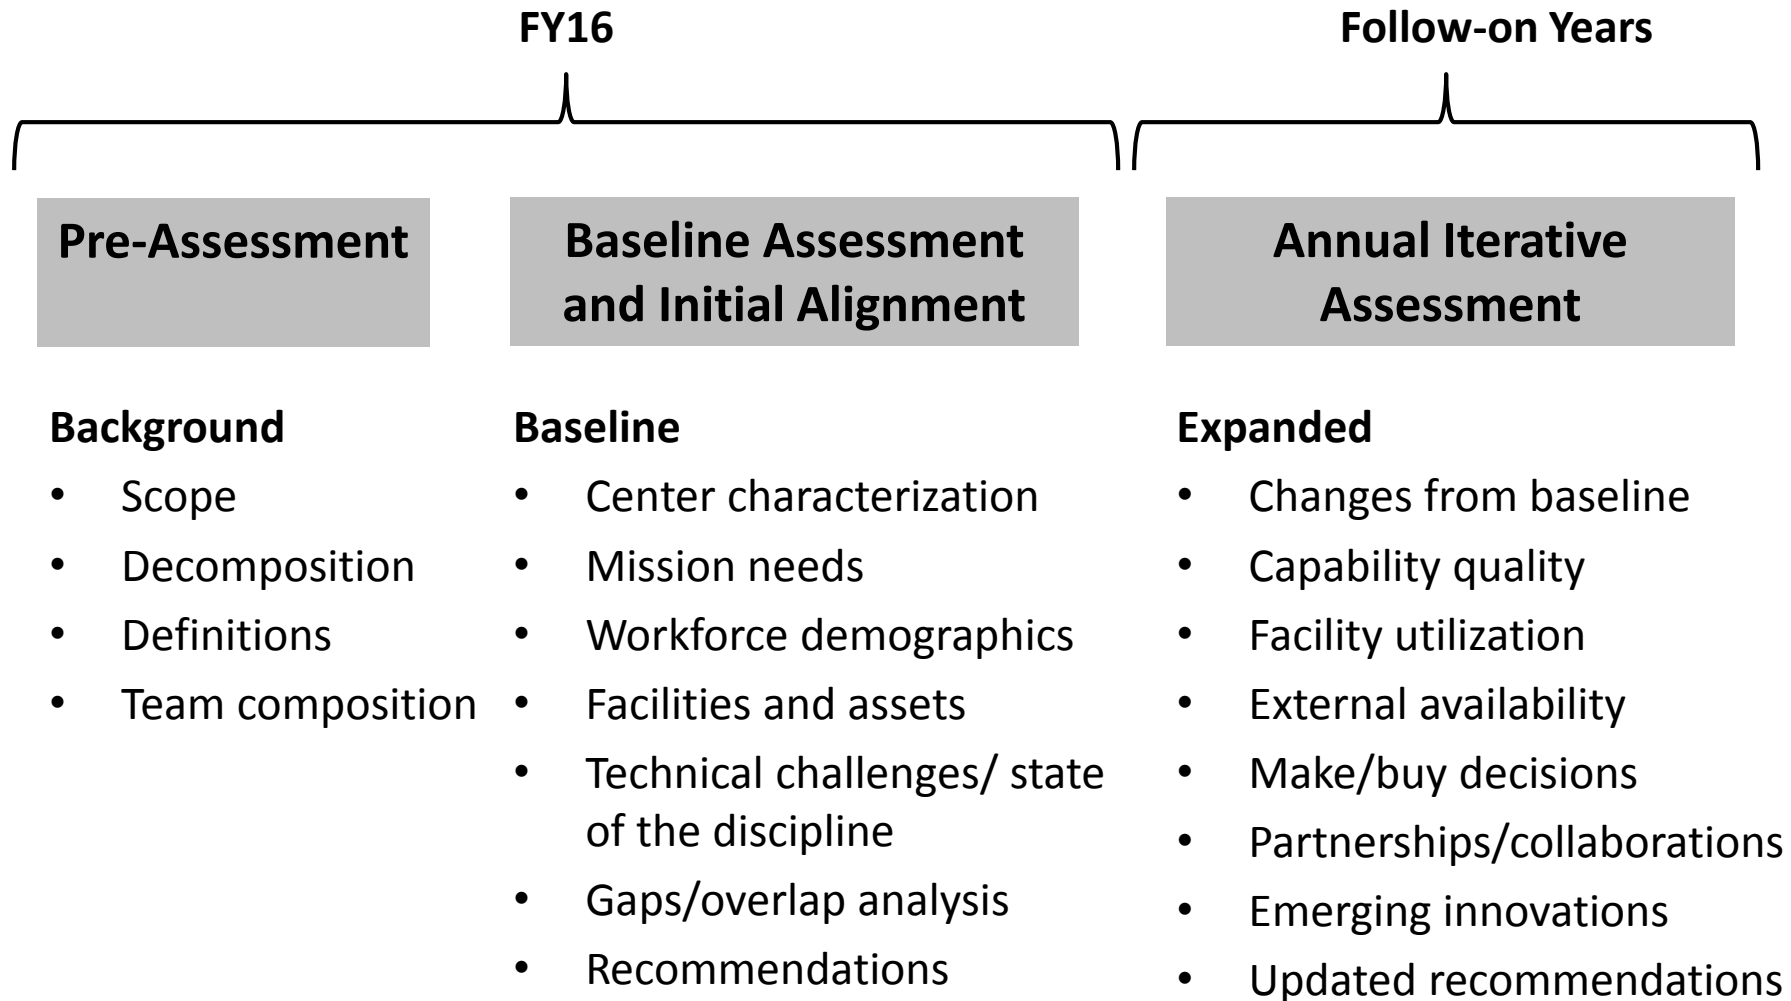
FY16

Follow-on Years

Pre-Assessment

Background
- Scope
- Decomposition
- Definitions
- Team composition

Baseline Assessment and Initial Alignment

Baseline
- Center characterization
- Mission needs
- Workforce demographics
- Facilities and assets
- Technical challenges/ state of the discipline
- Gaps/overlap analysis
- Recommendations

Annual Iterative Assessment

Expanded
- Changes from baseline
- Capability quality
- Facility utilization
- External availability
- Make/buy decisions
- Partnerships/collaborations
- Emerging innovations
- Updated recommendations